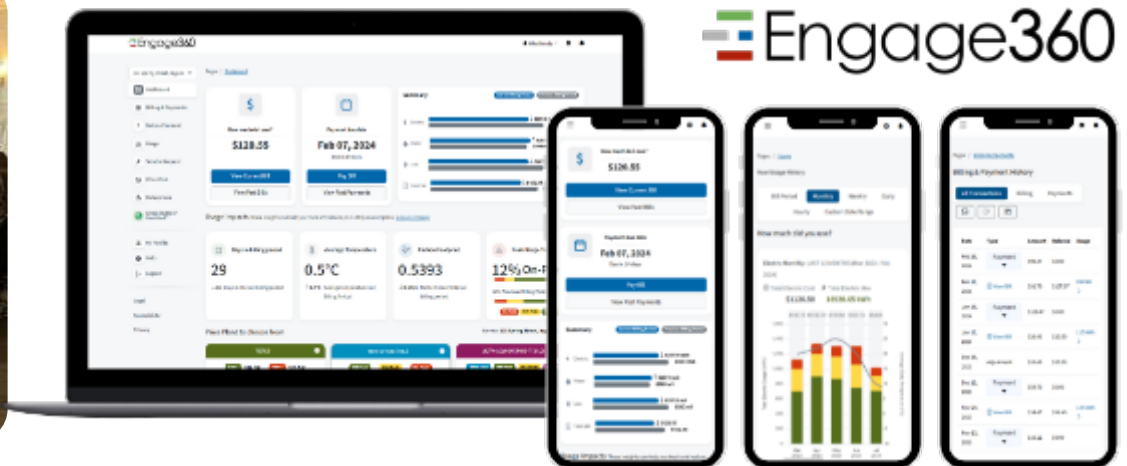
Engage360

Engage360

$128.55

Feb 07, 2024

View Current Bill

Pay Bill

View Past Payments

Summary

29

0.5°C

0.5393

12%

$128.55

Feb 07, 2024

View Current Bill

View Past Bills

Pay Bill

View Past Payments

Summary

How much did you use?

Billing & Payment History

All Transactions

Billing

Payments